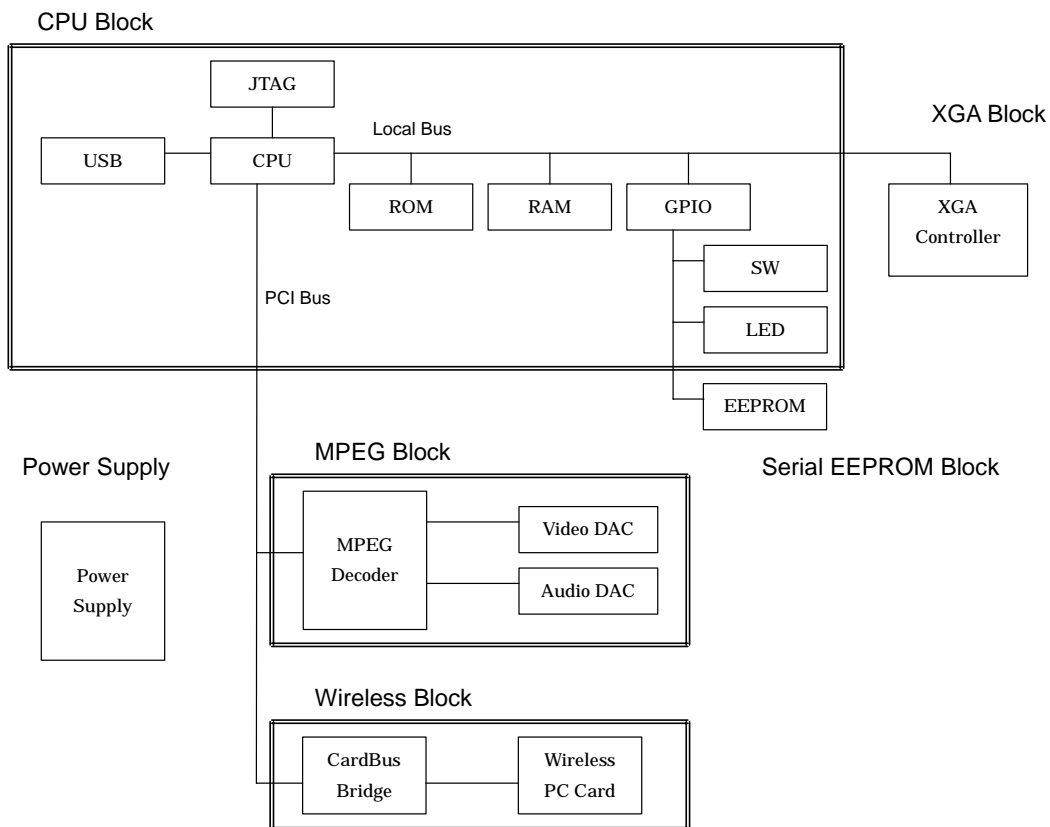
CPU Block

JTAG

Local Bus

XGA Block

USB

CPU

ROM

RAM

GPIO

XGA Controller

SW

PCI Bus

LED

EEPROM

MPEG Block

Power Supply

Serial EEPROM Block

MPEG Decoder

Video DAC

Audio DAC

Power Supply

Wireless Block

CardBus Bridge

Wireless PC Card